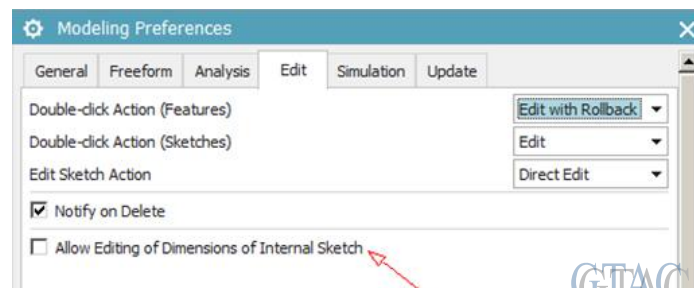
Modeling Preferences

General | Freeform | Analysis | Edit | Simulation | Update

Double-click Action (Features) | Edit with Rollback
Double-click Action (Sketches) | Edit
Edit Sketch Action | Direct Edit

Notify on Delete

Allow Editing of Dimensions of Internal Sketch

GTAC